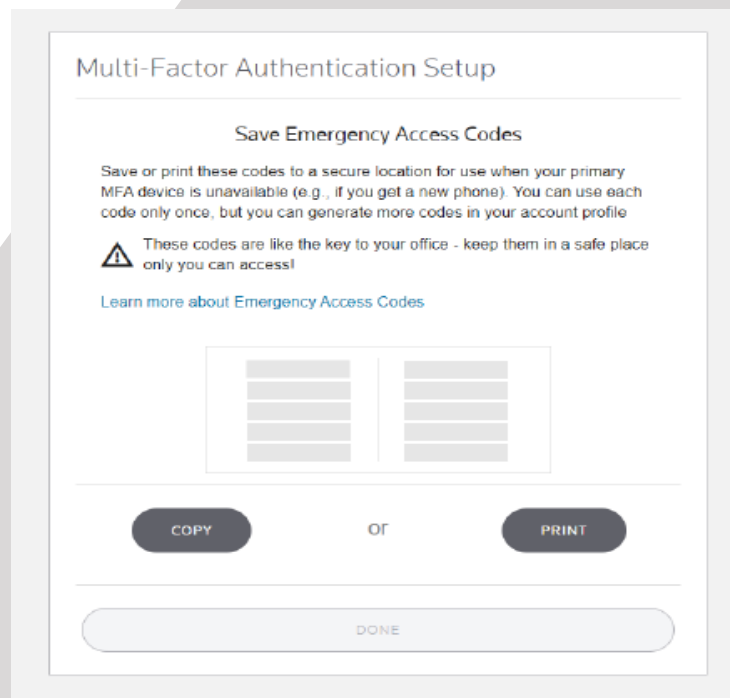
Multi-Factor Authentication Setup

Save Emergency Access Codes

Save or print these codes to a secure location for use when your primary MFA device is unavailable (e.g., if you get a new phone). You can use each code only once, but you can generate more codes in your account profile

These codes are like the key to your office - keep them in a safe place only you can access!

Learn more about Emergency Access Codes

COPY

or

PRINT

DONE